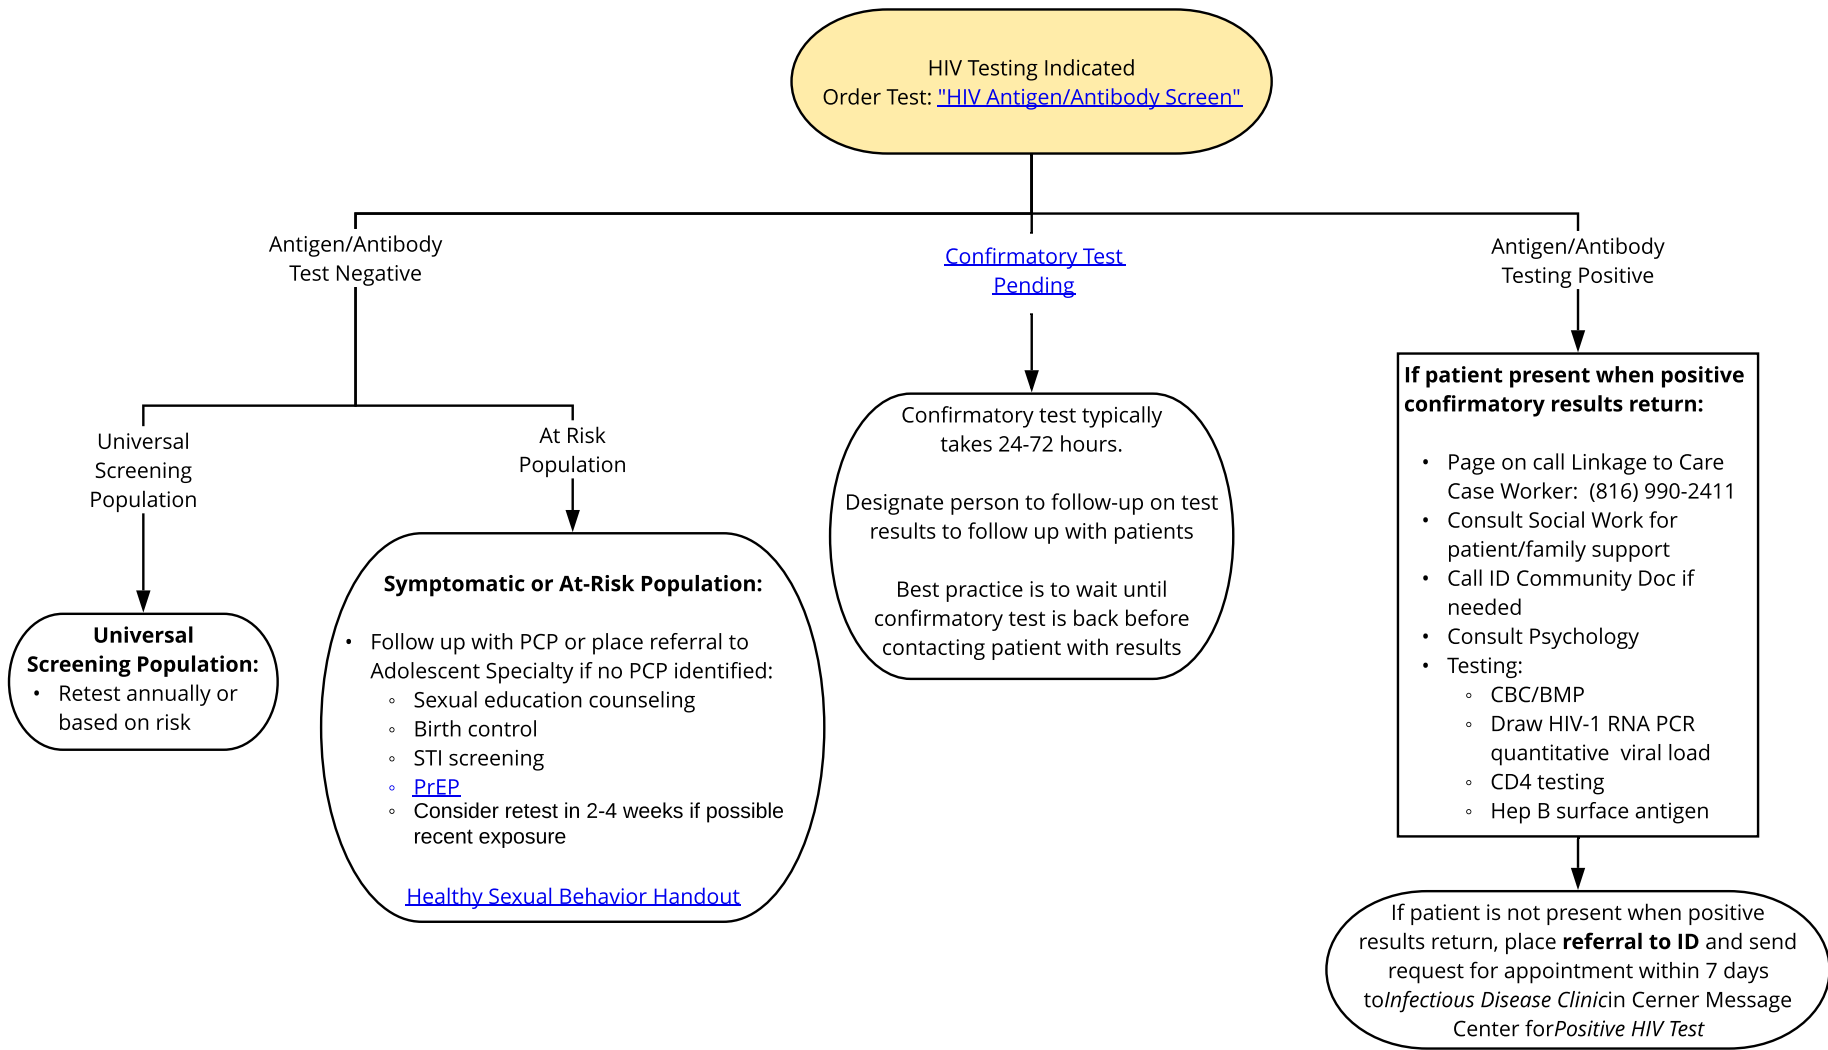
HIV Testing Indicated
Order Test: "HIV Antigen/Antibody Screen"

Antigen/Antibody Test Negative

Universal Screening Population

Universal Screening Population:
- Retest annually or based on risk

At Risk Population

Symptomatic or At-Risk Population:
- Follow up with PCP or place referral to Adolescent Specialty if no PCP identified:
  - Sexual education counseling
  - Birth control
  - STI screening
  - PrEP
  - Consider retest in 2-4 weeks if possible recent exposure

Healthy Sexual Behavior Handout

Confirmatory Test Pending

Confirmatory test typically takes 24-72 hours.

Designate person to follow-up on test results to follow up with patients

Best practice is to wait until confirmatory test is back before contacting patient with results

Antigen/Antibody Testing Positive

If patient present when positive confirmatory results return:
- Page on call Linkage to Care Case Worker: (816) 990-2411
- Consult Social Work for patient/family support
- Call ID Community Doc if needed
- Consult Psychology
- Testing:
  - CBC/BMP
  - Draw HIV-1 RNA PCR quantitative viral load
  - CD4 testing
  - Hep B surface antigen

If patient is not present when positive results return, place **referral to ID** and send request for appointment within 7 days to*Infectious Disease Clinic*in Cerner Message Center for*Positive HIV Test*